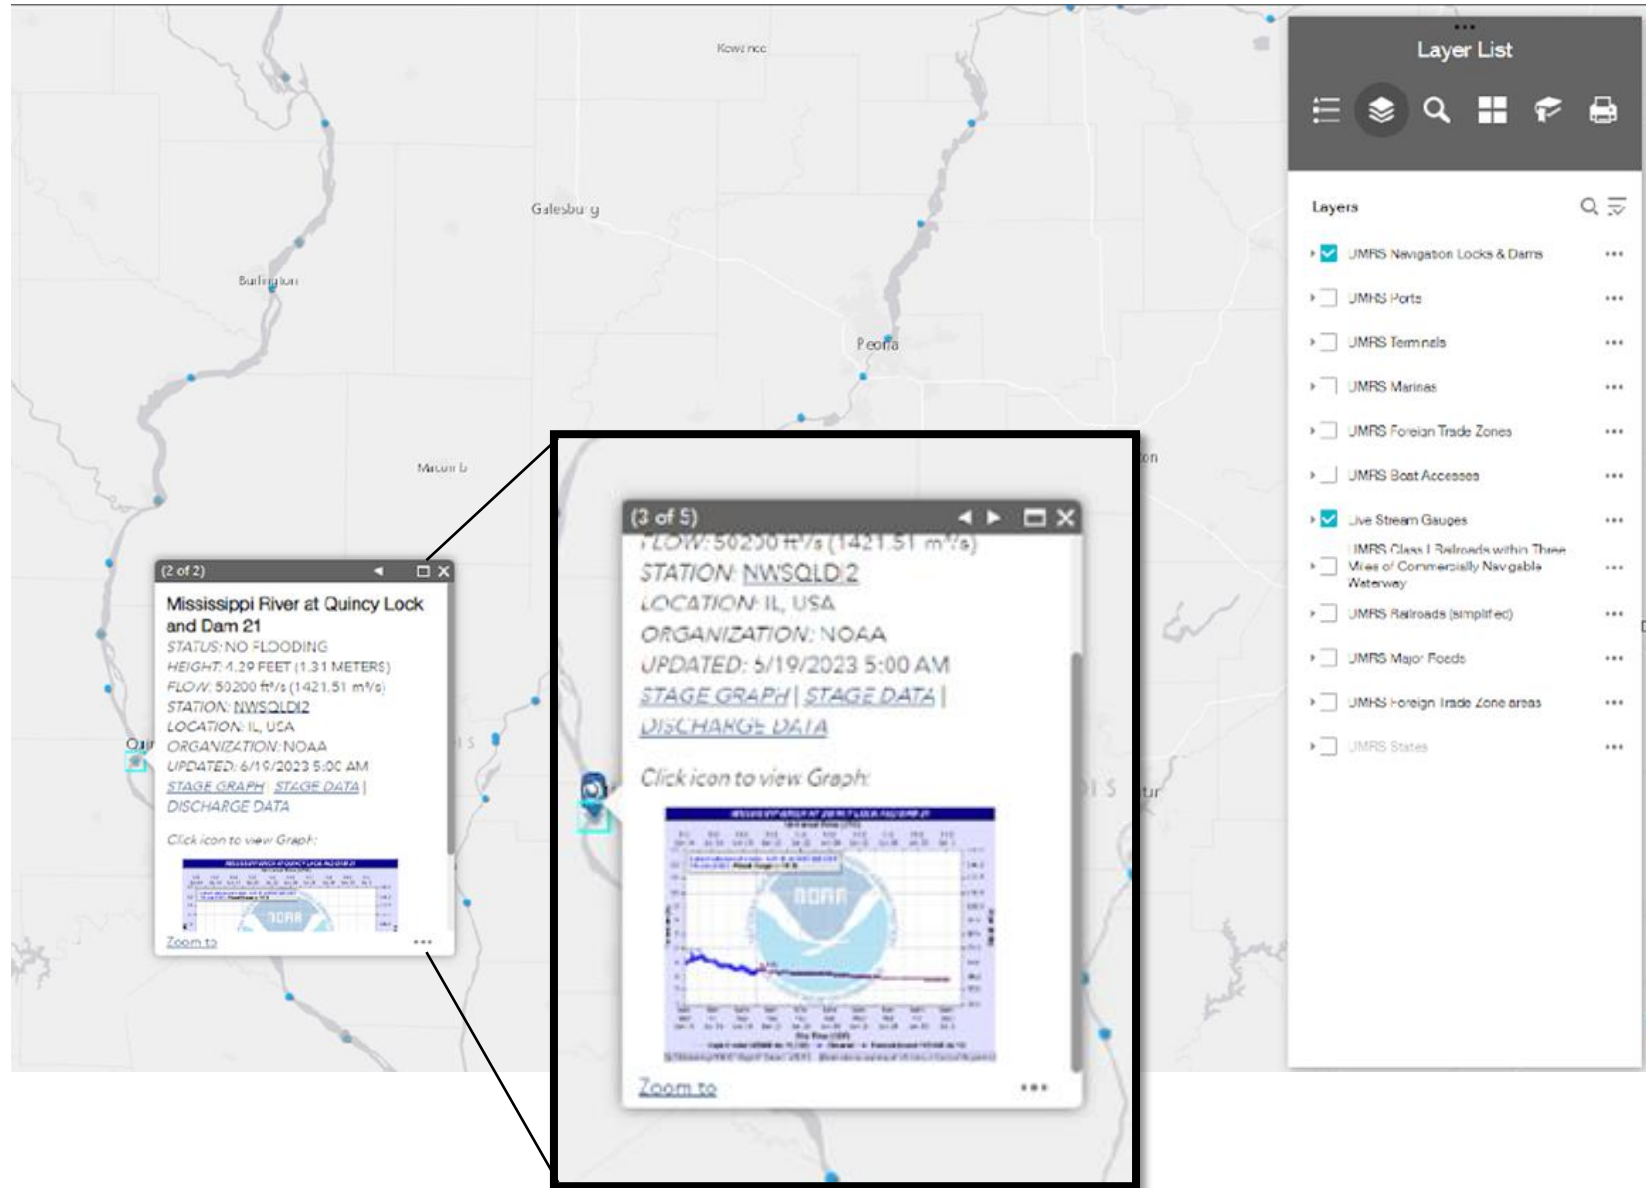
Kewanee

Galesburg

Burlington

Peoria

Macomb

(2 of 2)

Mississippi River at Quincy Lock and Dam 21
STATUS: NO FLOODING
HEIGHT: 4.29 FEET (1.31 METERS)
FLOW: 50200 ft³/s (1421.51 m³/s)
STATION: NWSQLDI2
LOCATION: IL, USA
ORGANIZATION: NOAA
UPDATED: 6/19/2023 5:00 AM
STAGE GRAPH | STAGE DATA | DISCHARGE DATA

Click icon to view Graph:

Zoom to

(3 of 5)

FLOW: 50200 ft³/s (1421.51 m³/s)
STATION: NWSQLDI2
LOCATION: IL, USA
ORGANIZATION: NOAA
UPDATED: 6/19/2023 5:00 AM
STAGE GRAPH | STAGE DATA | DISCHARGE DATA

Click icon to view Graph:

Zoom to

Layer List

Layers

UMRS Navigation Locks & Dams
UMRS Ports
UMRS Terminals
UMRS Marinas
UMRS Foreign Trade Zones
UMRS Boat Accesses
Live Stream Gauges
UMRS Class I Railroads within Three Miles of Commercially Navigable Waterway
UMRS Railroads (simplified)
UMRS Major Roads
UMRS Foreign Trade Zone areas
UMRS States